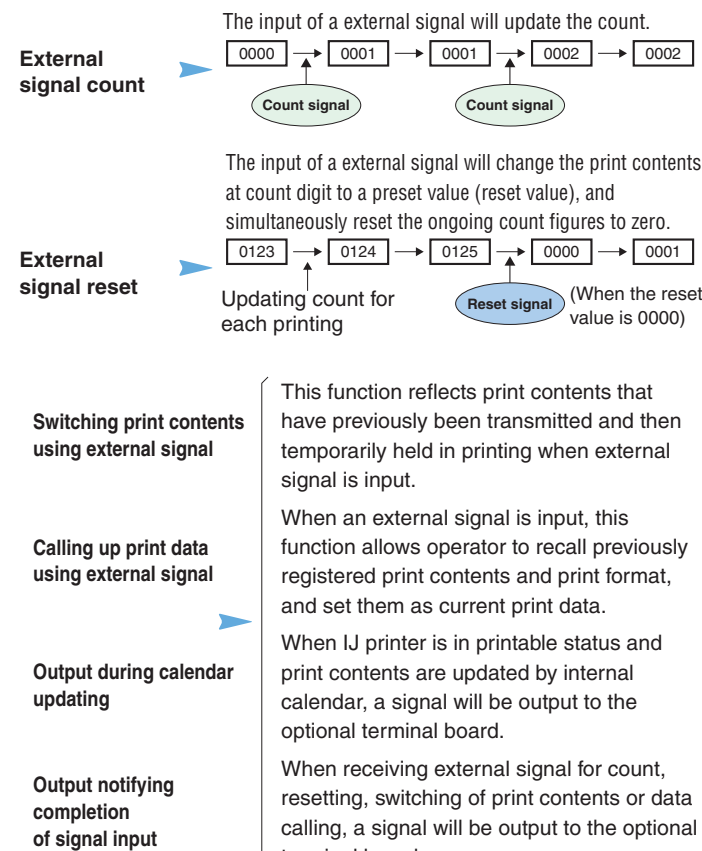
External signal count

The input of a external signal will update the count.

0000 → 0001 → 0001 → 0002 → 0002

Count signal

Count signal

External signal reset

The input of a external signal will change the print contents at count digit to a preset value (reset value), and simultaneously reset the ongoing count figures to zero.

0123 → 0124 → 0125 → 0000 → 0001

Updating count for each printing

Reset signal

(When the reset value is 0000)

Switching print contents using external signal

This function reflects print contents that have previously been transmitted and then temporarily held in printing when external signal is input.

Calling up print data using external signal

When an external signal is input, this function allows operator to recall previously registered print contents and print format, and set them as current print data.

Output during calendar updating

When IJ printer is in printable status and print contents are updated by internal calendar, a signal will be output to the optional terminal board.

Output notifying completion of signal input

When receiving external signal for count, resetting, switching of print contents or data calling, a signal will be output to the optional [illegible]